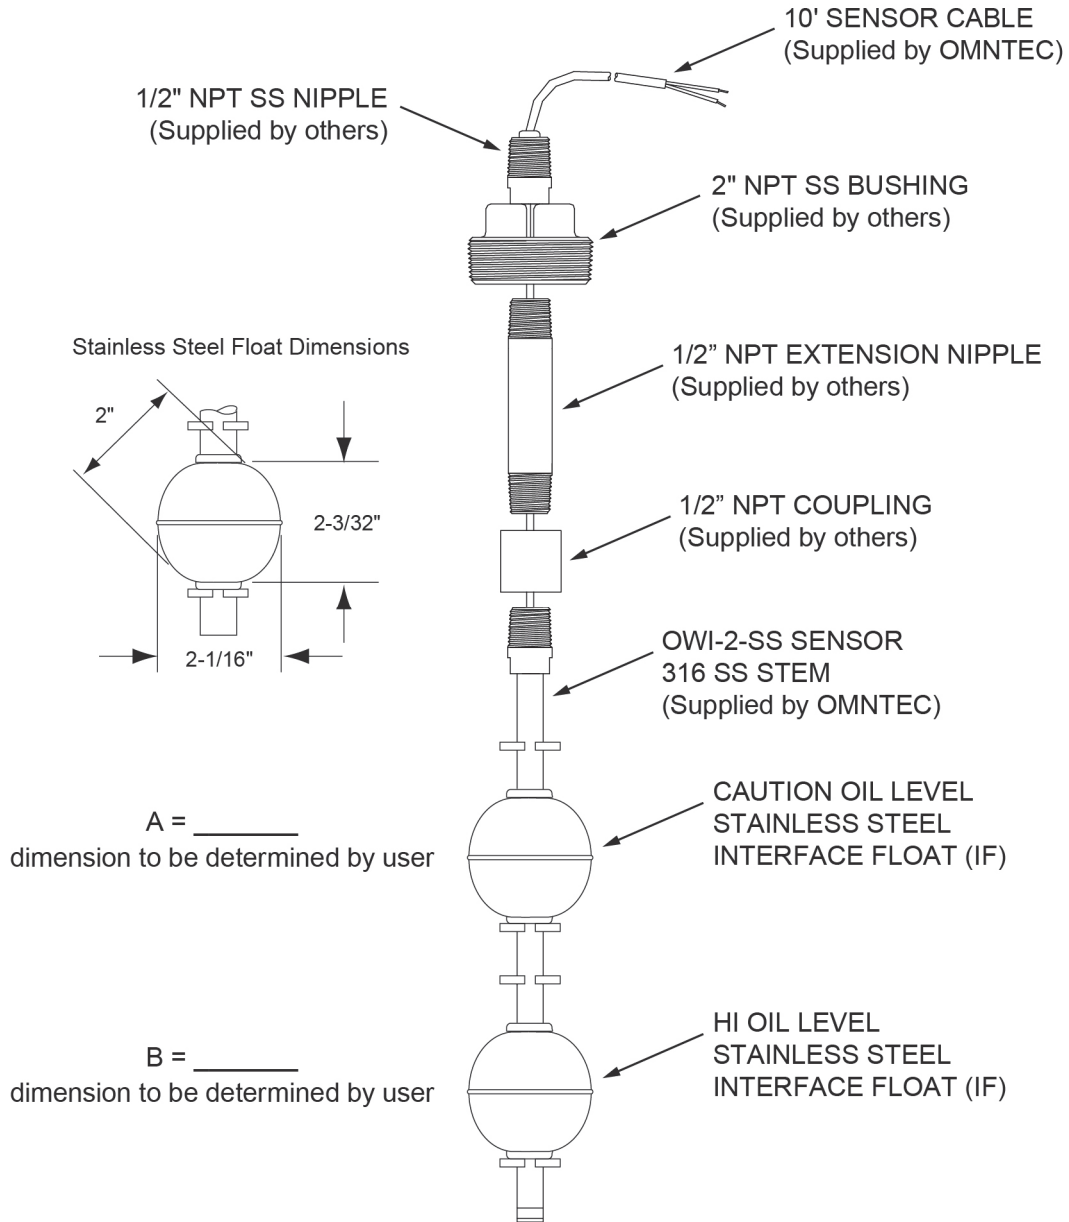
10' SENSOR CABLE
(Supplied by OMNTEC)

1/2" NPT SS NIPPLE
(Supplied by others)

2" NPT SS BUSHING
(Supplied by others)

Stainless Steel Float Dimensions

1/2" NPT EXTENSION NIPPLE
(Supplied by others)

2"

2-3/32"

1/2" NPT COUPLING
(Supplied by others)

2-1/16"

OWI-2-SS SENSOR
316 SS STEM
(Supplied by OMNTEC)

A = _______
dimension to be determined by user

CAUTION OIL LEVEL
STAINLESS STEEL
INTERFACE FLOAT (IF)

B = _______
dimension to be determined by user

HI OIL LEVEL
STAINLESS STEEL
INTERFACE FLOAT (IF)